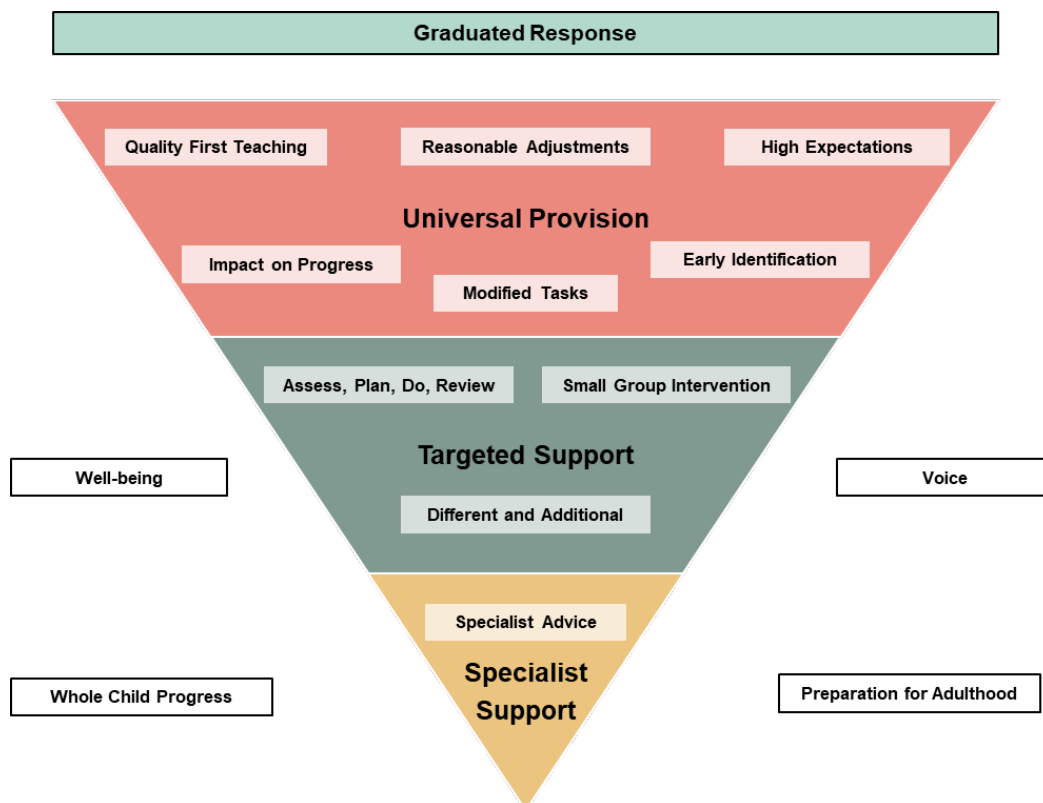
Graduated Response

Quality First Teaching

Reasonable Adjustments

High Expectations

Universal Provision

Impact on Progress

Early Identification

Modified Tasks

Assess, Plan, Do, Review

Small Group Intervention

Targeted Support

Well-being

Voice

Different and Additional

Specialist Advice

Specialist Support

Whole Child Progress

Preparation for Adulthood